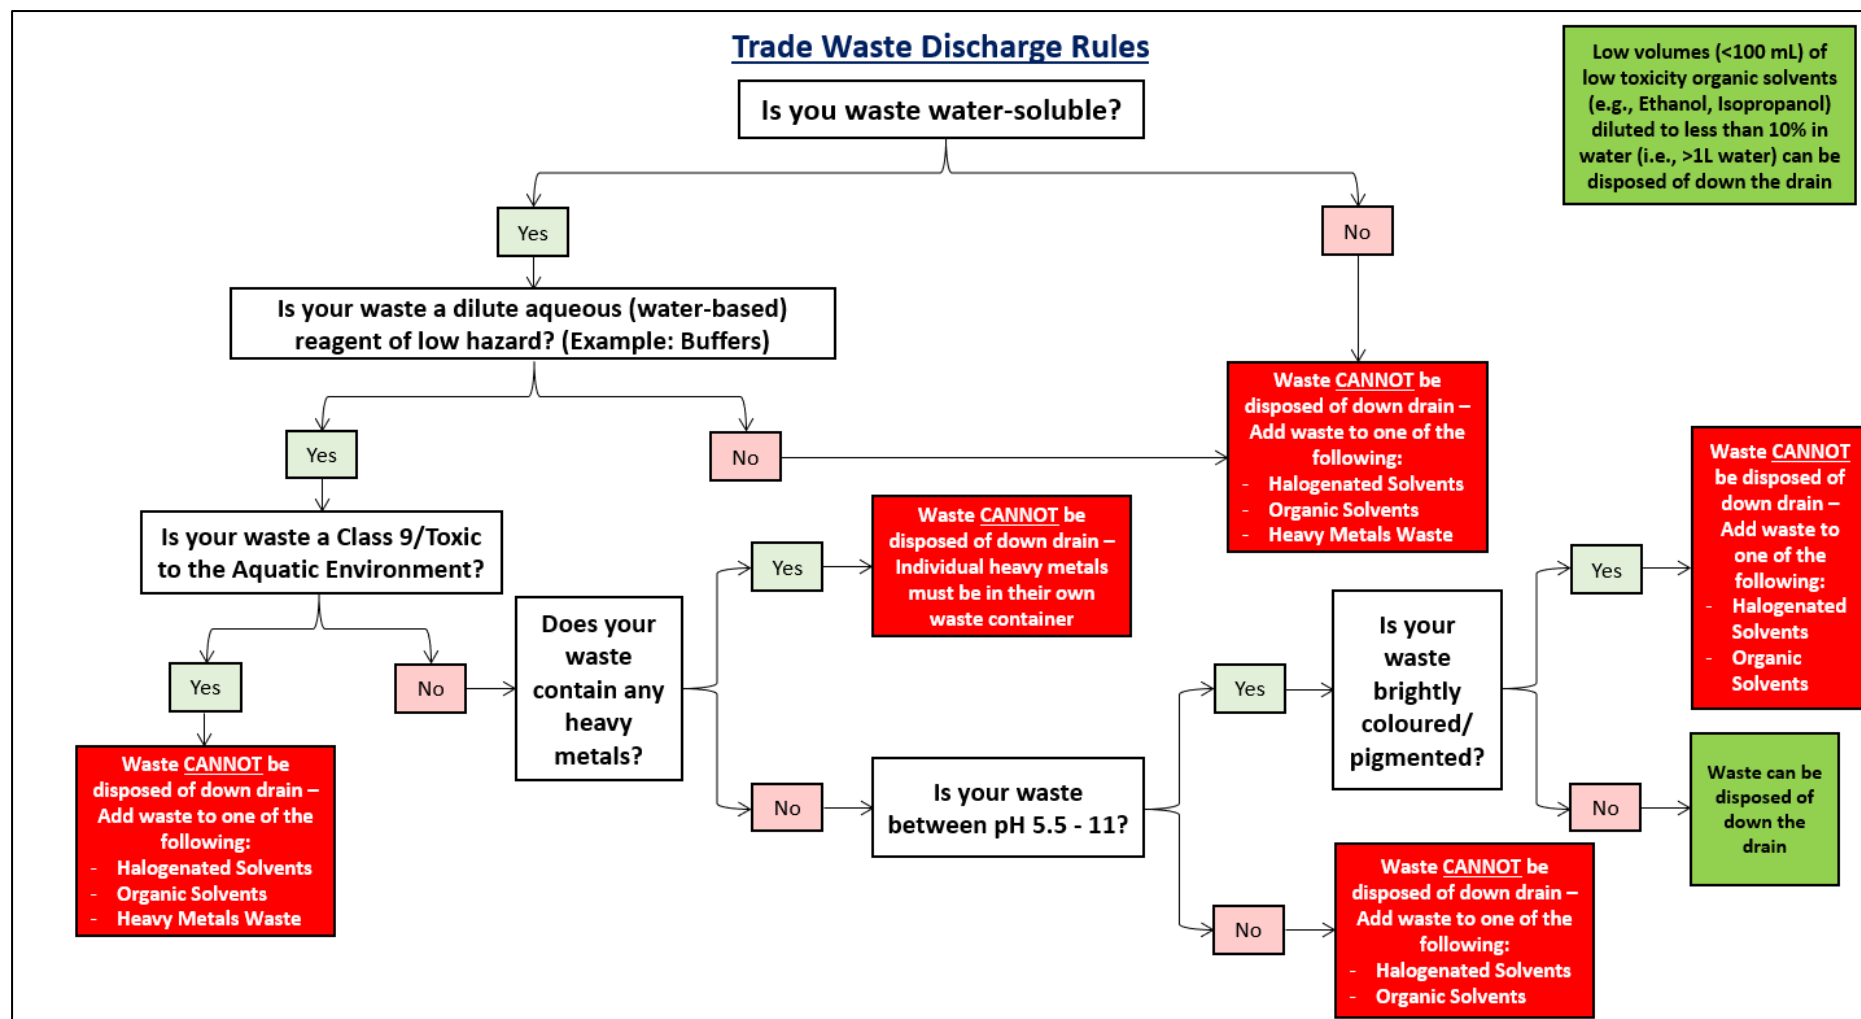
Trade Waste Discharge Rules

Low volumes (<100 mL) of low toxicity organic solvents (e.g., Ethanol, Isopropanol) diluted to less than 10% in water (i.e., >1L water) can be disposed of down the drain

Is you waste water-soluble?

Yes

No

Is your waste a dilute aqueous (water-based) reagent of low hazard? (Example: Buffers)

Waste CANNOT be disposed of down drain – Add waste to one of the following:
- Halogenated Solvents
- Organic Solvents
- Heavy Metals Waste

Yes

No

Is your waste a Class 9/Toxic to the Aquatic Environment?

Yes

No

Waste CANNOT be disposed of down drain – Add waste to one of the following:
- Halogenated Solvents
- Organic Solvents
- Heavy Metals Waste

Does your waste contain any heavy metals?

Yes

Waste CANNOT be disposed of down drain – Individual heavy metals must be in their own waste container

No

Is your waste between pH 5.5 - 11?

Yes

Is your waste brightly coloured/ pigmented?

Yes

Waste CANNOT be disposed of down drain – Add waste to one of the following:
- Halogenated Solvents
- Organic Solvents

No

Waste can be disposed of down the drain

No

Waste CANNOT be disposed of down drain – Add waste to one of the following:
- Halogenated Solvents
- Organic Solvents